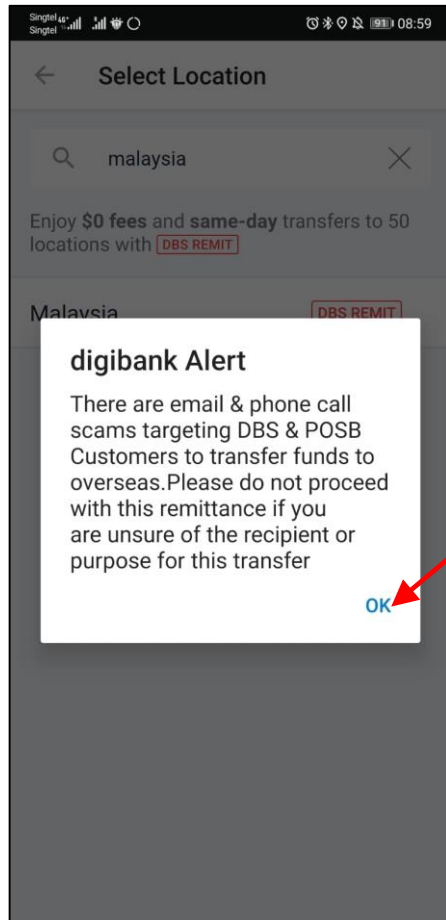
Singtel 4G Singtel 91 08:59

←

Select Location

malaysia

Enjoy **$0 fees** and **same-day** transfers to 50 locations with DBS REMIT

Malaysia

DBS REMIT

digibank Alert

There are email & phone call scams targeting DBS & POSB Customers to transfer funds to overseas.Please do not proceed with this remittance if you are unsure of the recipient or purpose for this transfer

OK